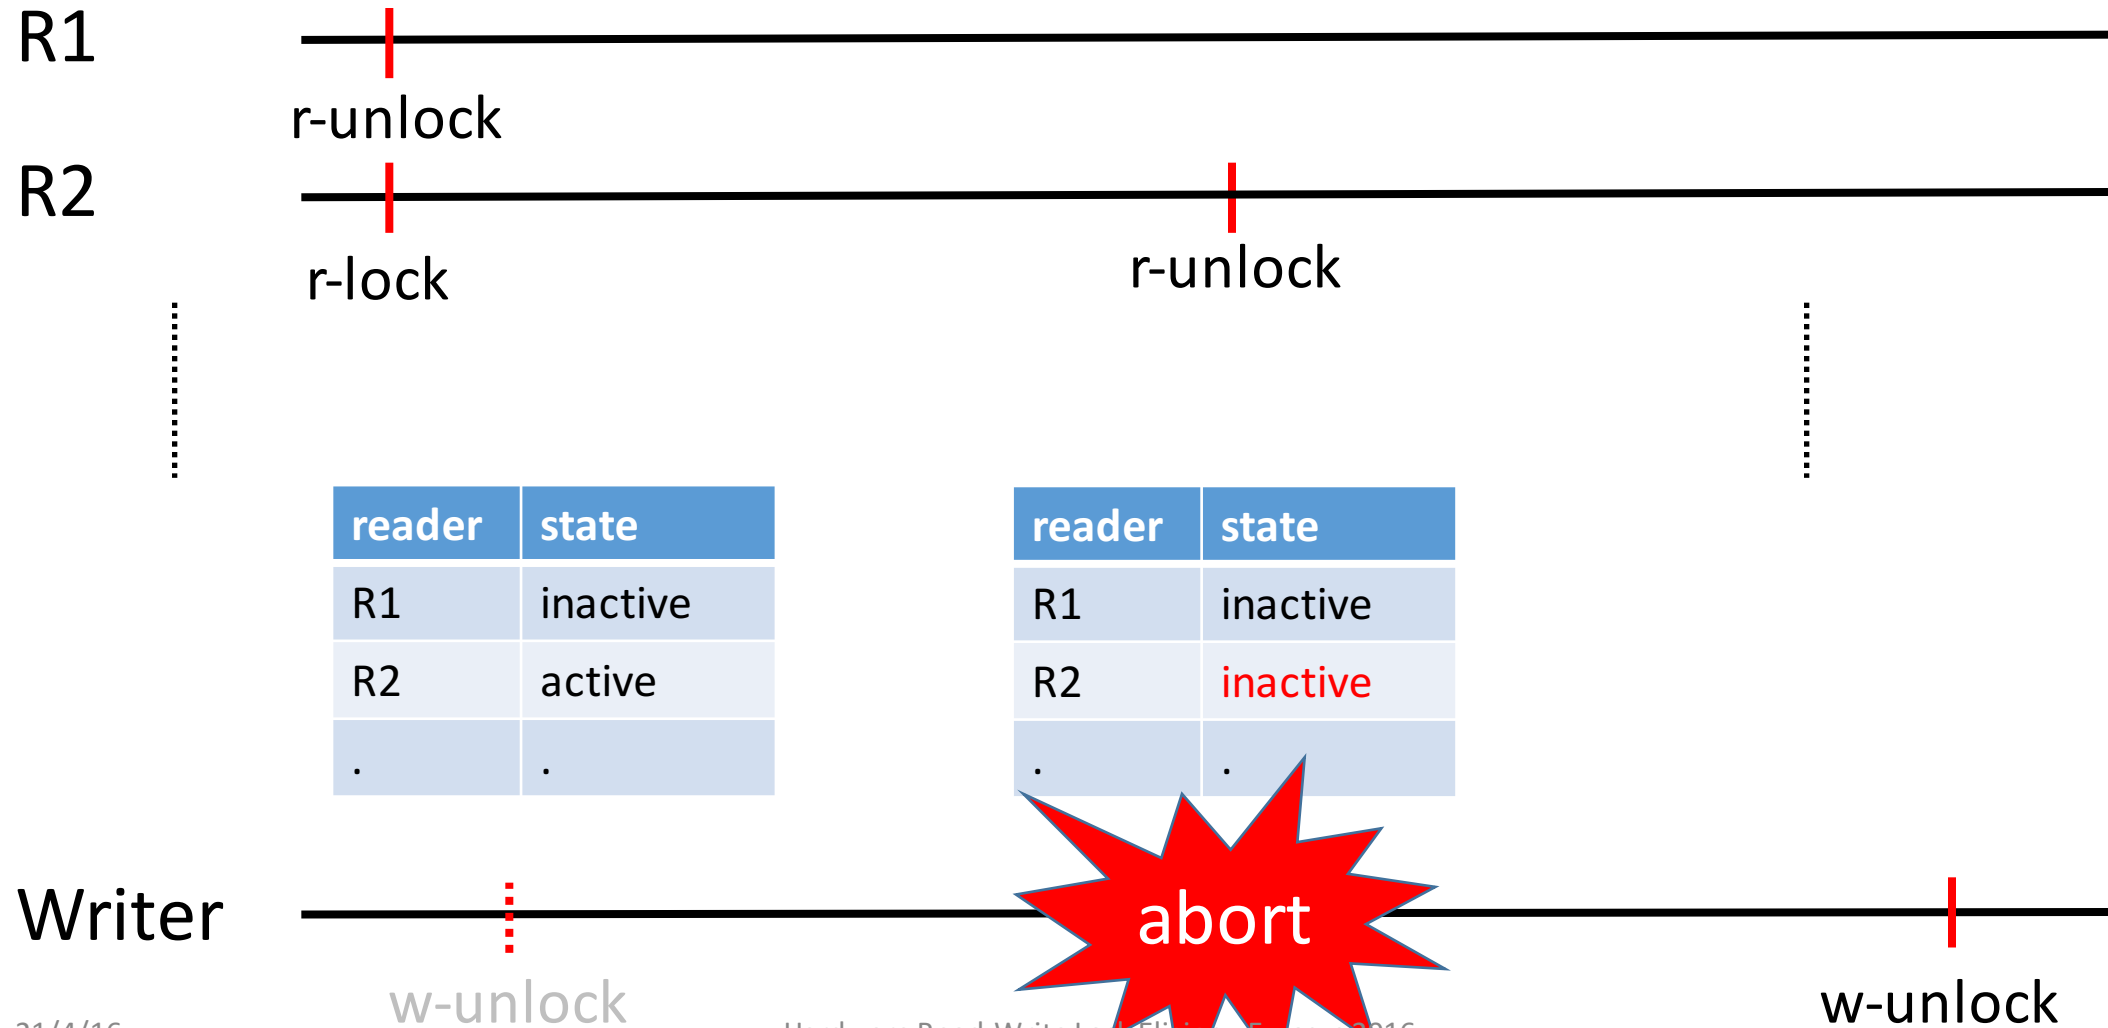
R1

r-unlock

R2

r-lock

r-unlock

| reader | state |
|---|---|
| R1 | inactive |
| R2 | active |
| . | . |

| reader | state |
|---|---|
| R1 | inactive |
| R2 | inactive |
| . | . |

Writer

abort

w-unlock

w-unlock

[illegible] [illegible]